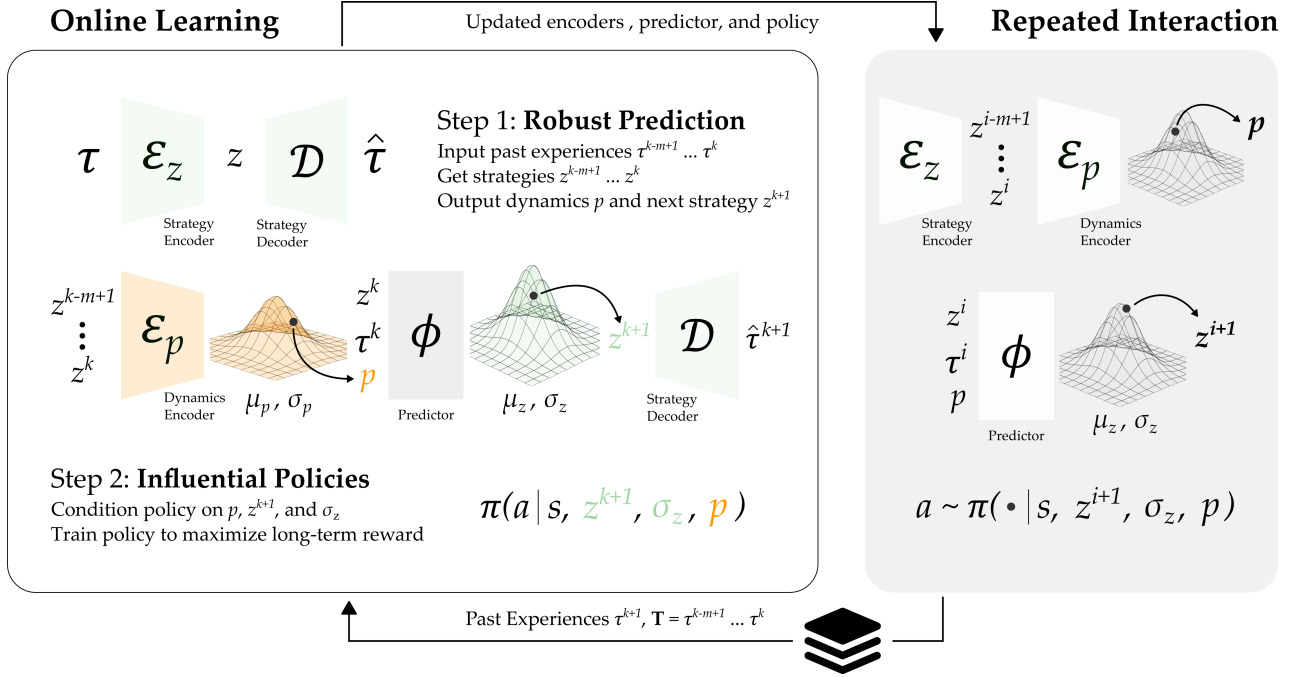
Online Learning

Updated encoders , predictor, and policy

Repeated Interaction

$\tau$ $\mathcal{E}_z$ $z$ $\mathcal{D}$ $\hat{\tau}$

Strategy Encoder

Strategy Decoder

Step 1: **Robust Prediction**

Input past experiences $\tau^{k-m+1}$ ... $\tau^k$
Get strategies $z^{k-m+1}$ ... $z^k$
Output dynamics $p$ and next strategy $z^{k+1}$

$z^{k-m+1}$ $\vdots$ $z^k$ $\mathcal{E}_p$

Dynamics Encoder

$\mu_p$ , $\sigma_p$

$p$

$z^k$ $\tau^k$ $\phi$

Predictor

$\mu_z$ , $\sigma_z$

$z^{k+1}$

$\mathcal{D}$ $\hat{\tau}^{k+1}$

Strategy Decoder

Step 2: **Influential Policies**

Condition policy on $p$, $z^{k+1}$, and $\sigma_z$
Train policy to maximize long-term reward

$\pi(a\,|\,s,\ z^{k+1},\ \sigma_z,\ p\ )$

$\mathcal{E}_z$ $z^{i-m+1}$ $\vdots$ $z^i$ $\mathcal{E}_p$ $p$

Strategy Encoder

Dynamics Encoder

$z^i$ $\tau^i$ $p$ $\phi$ $z^{i+1}$

Predictor

$\mu_z$ , $\sigma_z$

$a \sim \pi(\bullet\,|\,s,\ z^{i+1},\ \sigma_z,\ p)$

Past Experiences $\tau^{k+1}$, $\mathbf{T} = \tau^{k-m+1}$ ... $\tau^k$